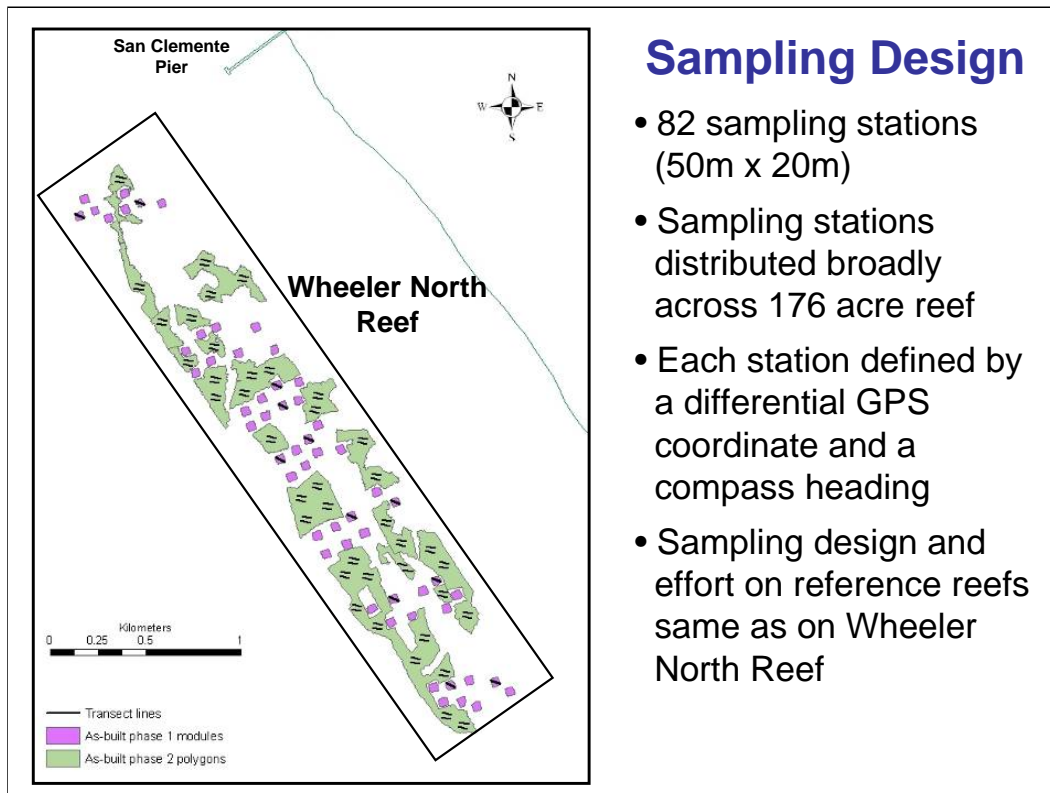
San Clemente Pier

N
W
E
S

Wheeler North Reef

Kilometers
0 0.25 0.5 1

Transect lines
As-built phase 1 modules
As-built phase 2 polygons

Sampling Design

• 82 sampling stations (50m x 20m)

• Sampling stations distributed broadly across 176 acre reef

• Each station defined by a differential GPS coordinate and a compass heading

• Sampling design and effort on reference reefs same as on Wheeler North Reef